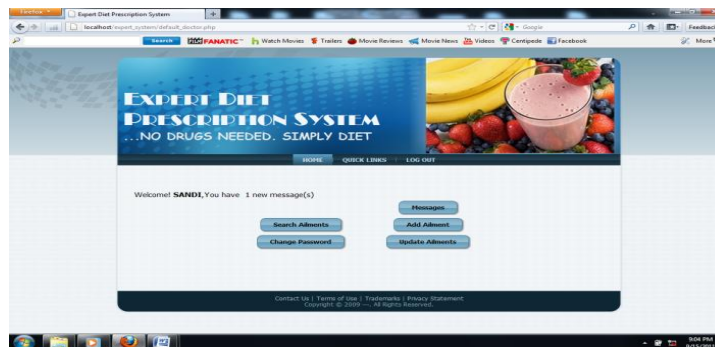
Firefox
Expert Diet Prescription System
+
localhost/expert_system/default_doctor.php
Google
Feedback
Search
FANATIC
Watch Movies
Trailers
Movie Reviews
Movie News
Videos
Centipede
Facebook
More

EXPERT DIET PRESCRIPTION SYSTEM
...NO DRUGS NEEDED. SIMPLY DIET

HOME
QUICK LINKS
LOG OUT

Welcome! SANDI, You have 1 new message(s)

Messages
Search Ailments
Add Ailment
Change Password
Update Ailments

Contact Us | Terms of Use | Trademarks | Privacy Statement
Copyright © 2009 ---. All Rights Reserved.

9:04 PM
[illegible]